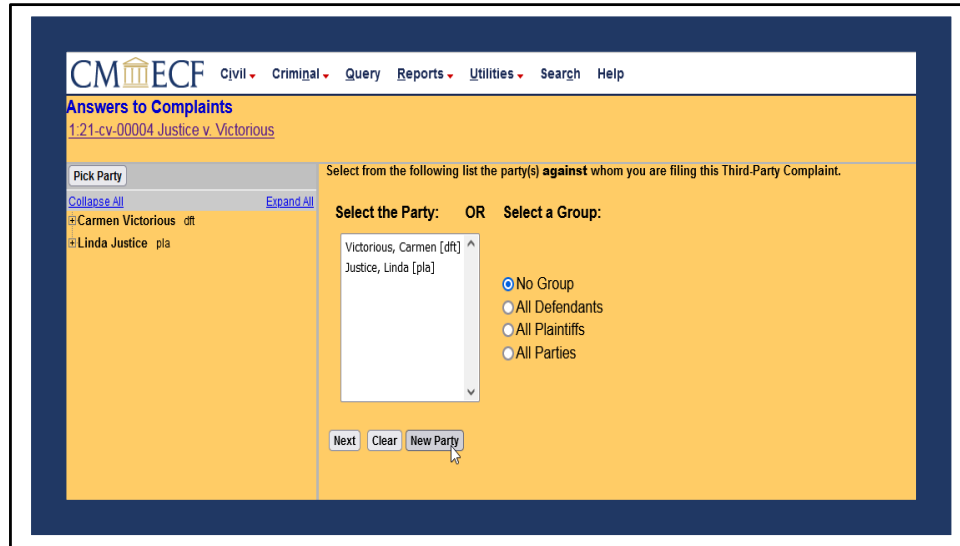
CM ECF Civil Criminal Query Reports Utilities Search Help

Answers to Complaints

1:21-cv-00004 Justice v. Victorious

Pick Party

Collapse All Expand All

Carmen Victorious dft

Linda Justice pla

Select from the following list the party(s) **against** whom you are filing this Third-Party Complaint.

Select the Party: OR Select a Group:

Victorious, Carmen [dft]
Justice, Linda [pla]

No Group
All Defendants
All Plaintiffs
All Parties

Next Clear New Party